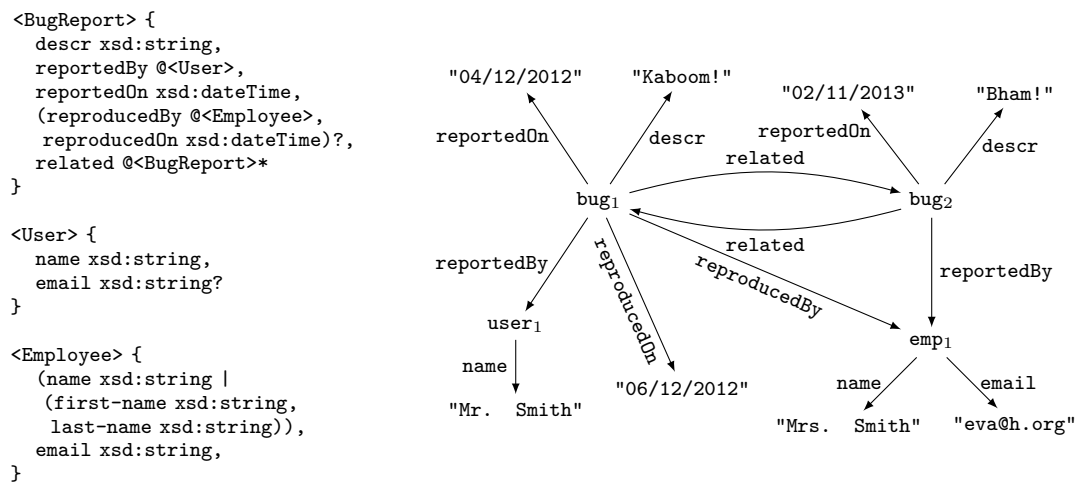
<BugReport> {
  descr xsd:string,
  reportedBy @<User>,
  reportedOn xsd:dateTime,
  (reproducedBy @<Employee>,
   reproducedOn xsd:dateTime)?,
  related @<BugReport>*
}

<User> {
  name xsd:string,
  email xsd:string?
}

<Employee> {
  (name xsd:string |
   (first-name xsd:string,
    last-name xsd:string)),
  email xsd:string,
}

"04/12/2012"
"Kaboom!"
reportedOn
descr
"02/11/2013"
"Bham!"
reportedOn
descr
related
$bug_1$
$bug_2$
related
reportedBy
reproducedOn
reproducedBy
reportedBy
$user_1$
$emp_1$
name
"06/12/2012"
name
email
"Mr. Smith"
"Mrs. Smith"
"eva@h.org"